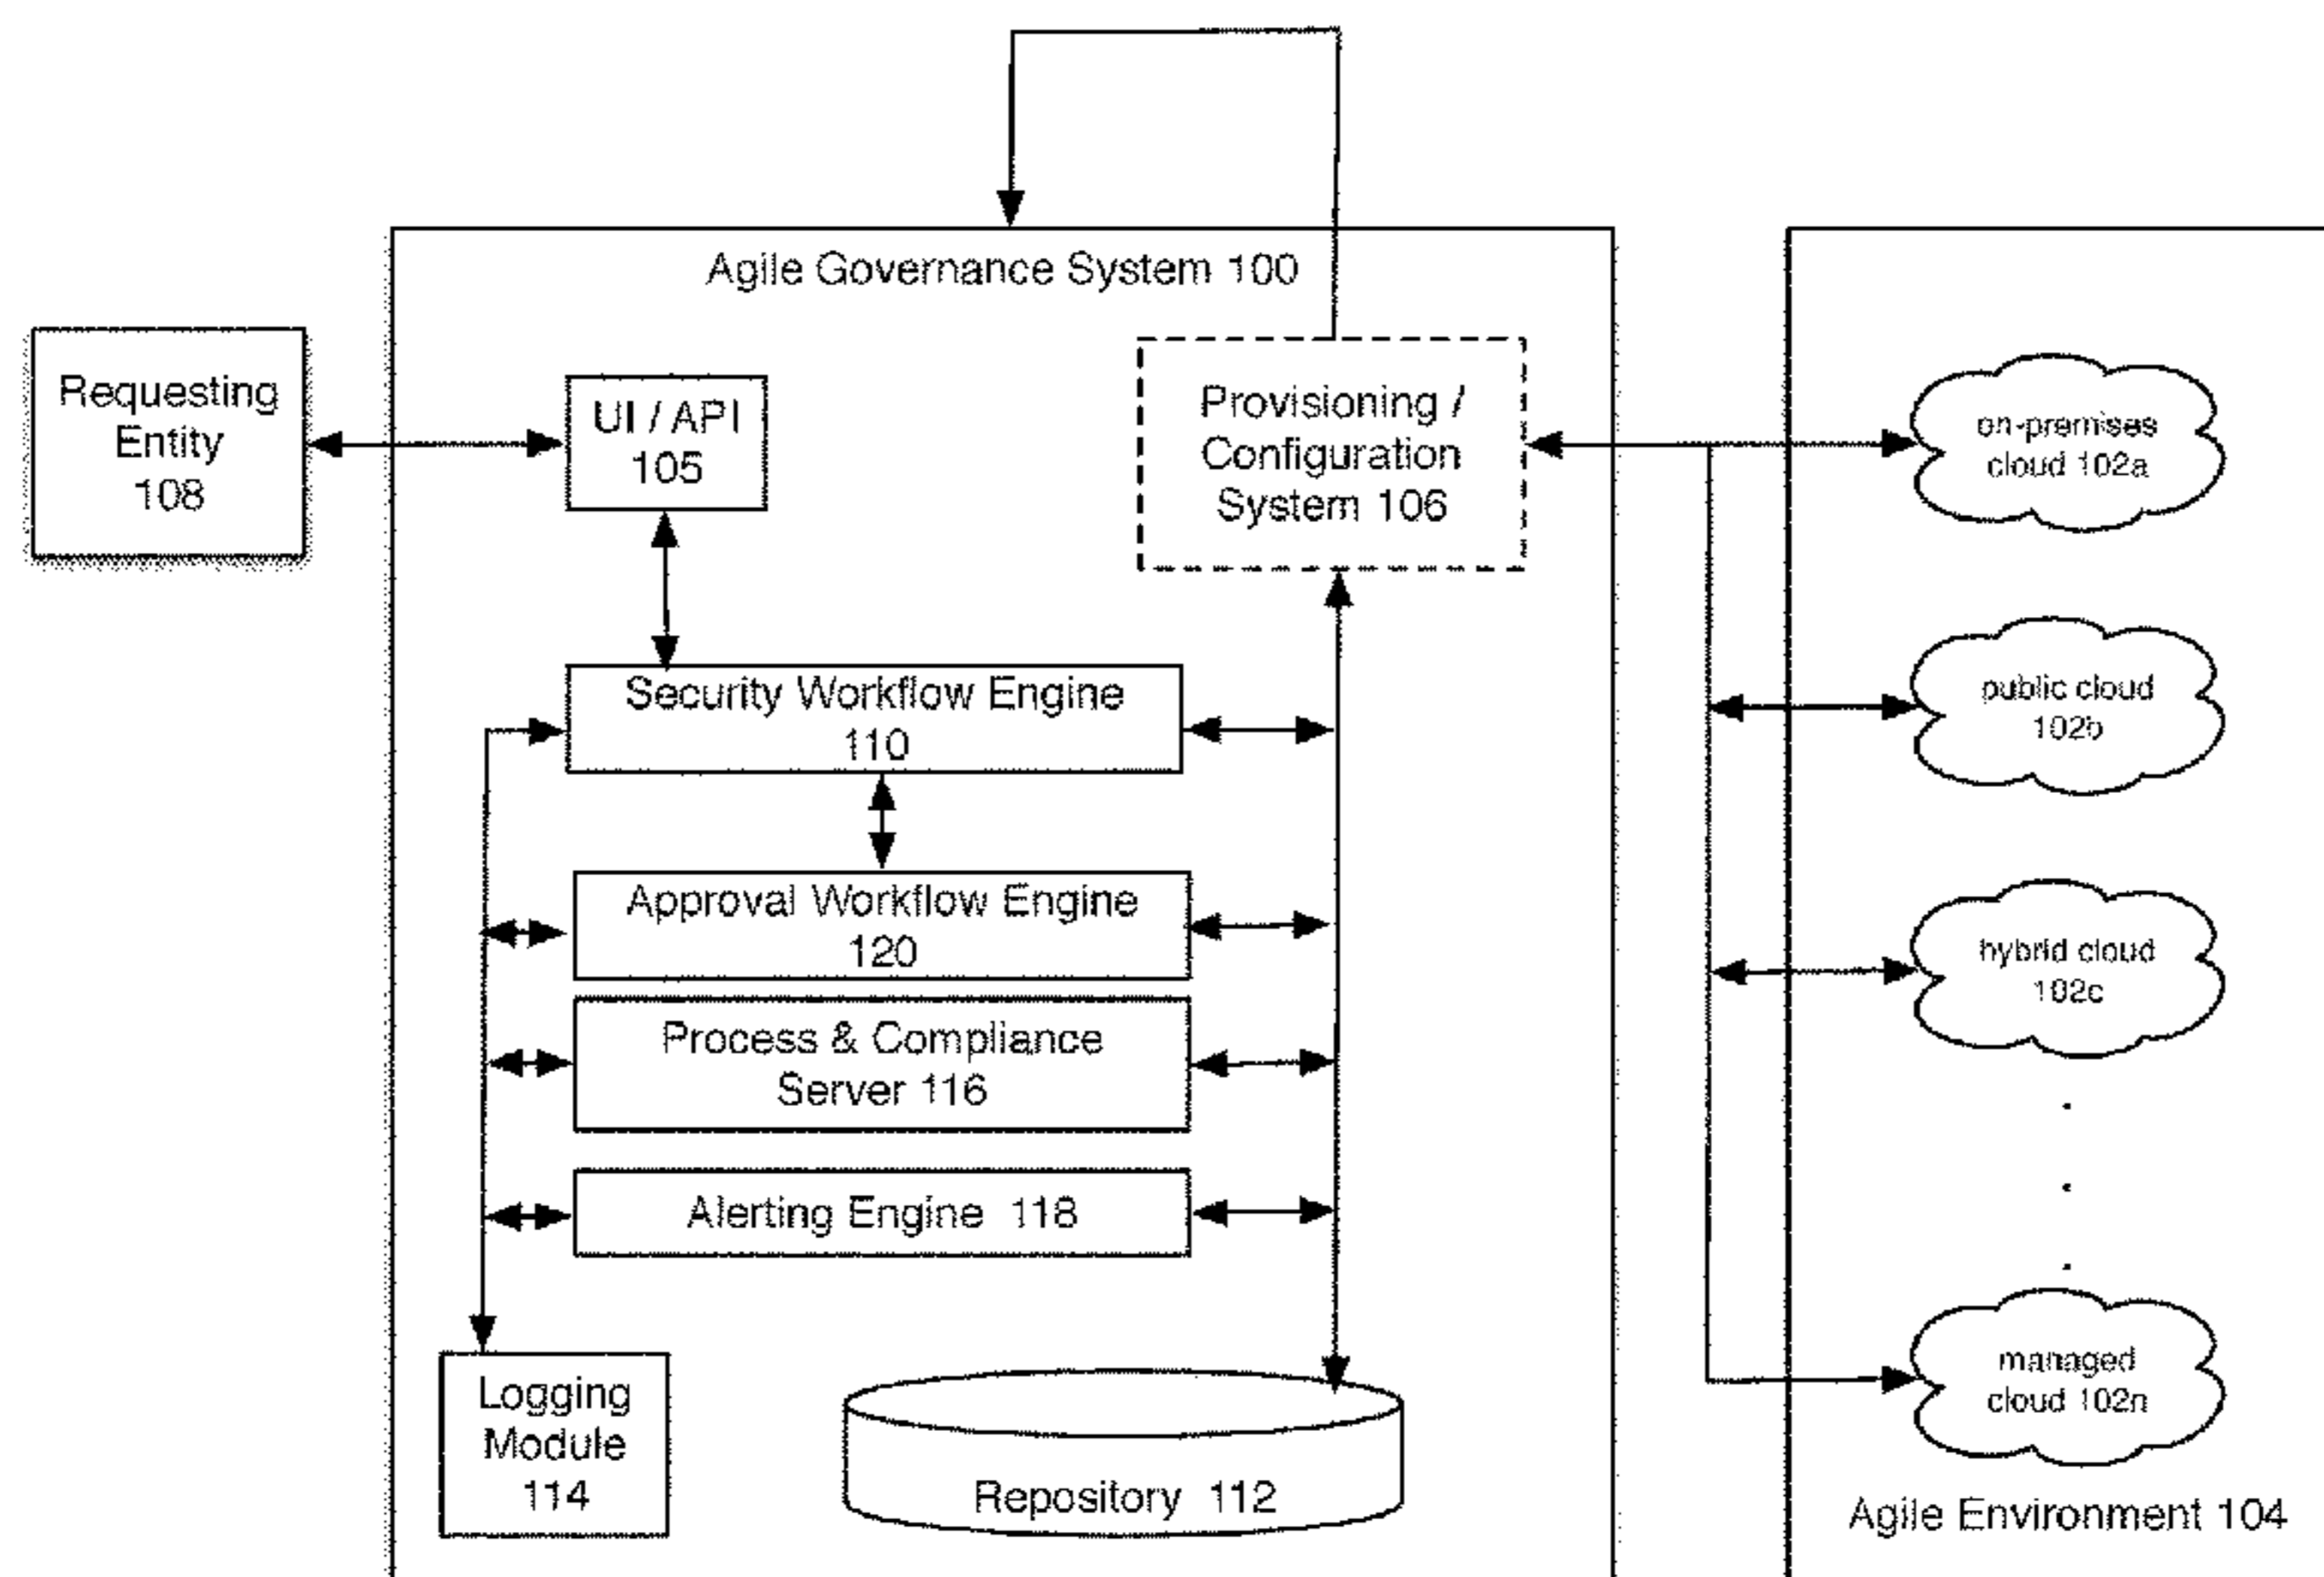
Agile Governance System 100

Requesting Entity 108

UI / API 105

Provisioning / Configuration System 106

Security Workflow Engine 110

Approval Workflow Engine 120

Process & Compliance Server 116

Alerting Engine 118

Logging Module 114

Repository 112

on-premises cloud 102a

public cloud 102b

hybrid cloud 102c

.
.
.

managed cloud 102n

Agile Environment 104